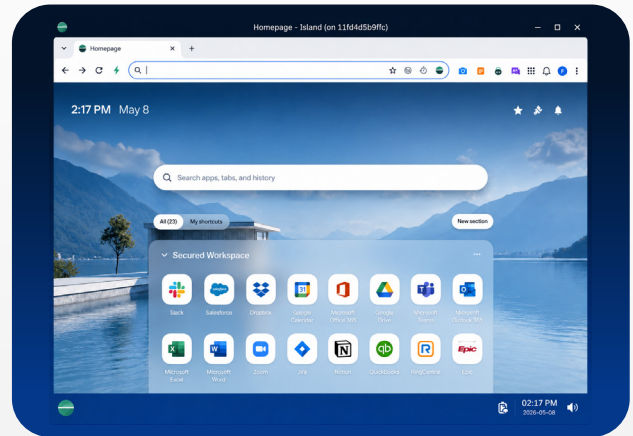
Homepage - Island (on 11fd4d5b9ffc)

Homepage

2:17 PM May 8

Search apps, tabs, and history

All (23) My shortcuts

New section

Secured Workspace

Slack
Salesforce
Dropbox
Google Calendar
Microsoft Office 365
Google Drive
Microsoft Teams
Microsoft Outlook 365

Microsoft Excel
Microsoft Word
Zoom
Jira
Notion
Quickbooks
RingCentral
Epic

02:17 PM
2026-05-08